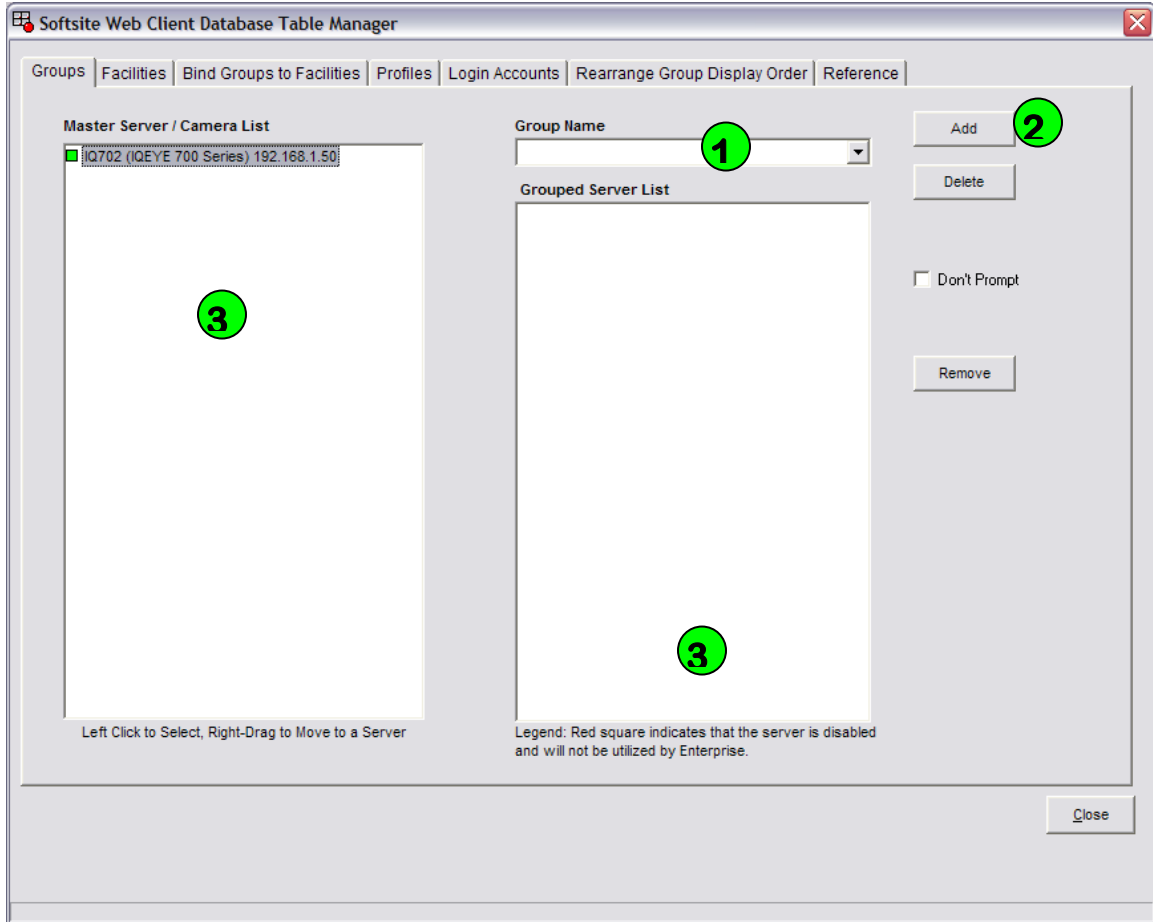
Softsite Web Client Database Table Manager

Groups | Facilities | Bind Groups to Facilities | Profiles | Login Accounts | Rearrange Group Display Order | Reference

Master Server / Camera List

IQ702 (IQEYE 700 Series) 192.168.1.50

3

Left Click to Select, Right-Drag to Move to a Server

Group Name

1

Grouped Server List

3

Legend: Red square indicates that the server is disabled and will not be utilized by Enterprise.

Add

2

Delete

Don't Prompt

Remove

Close